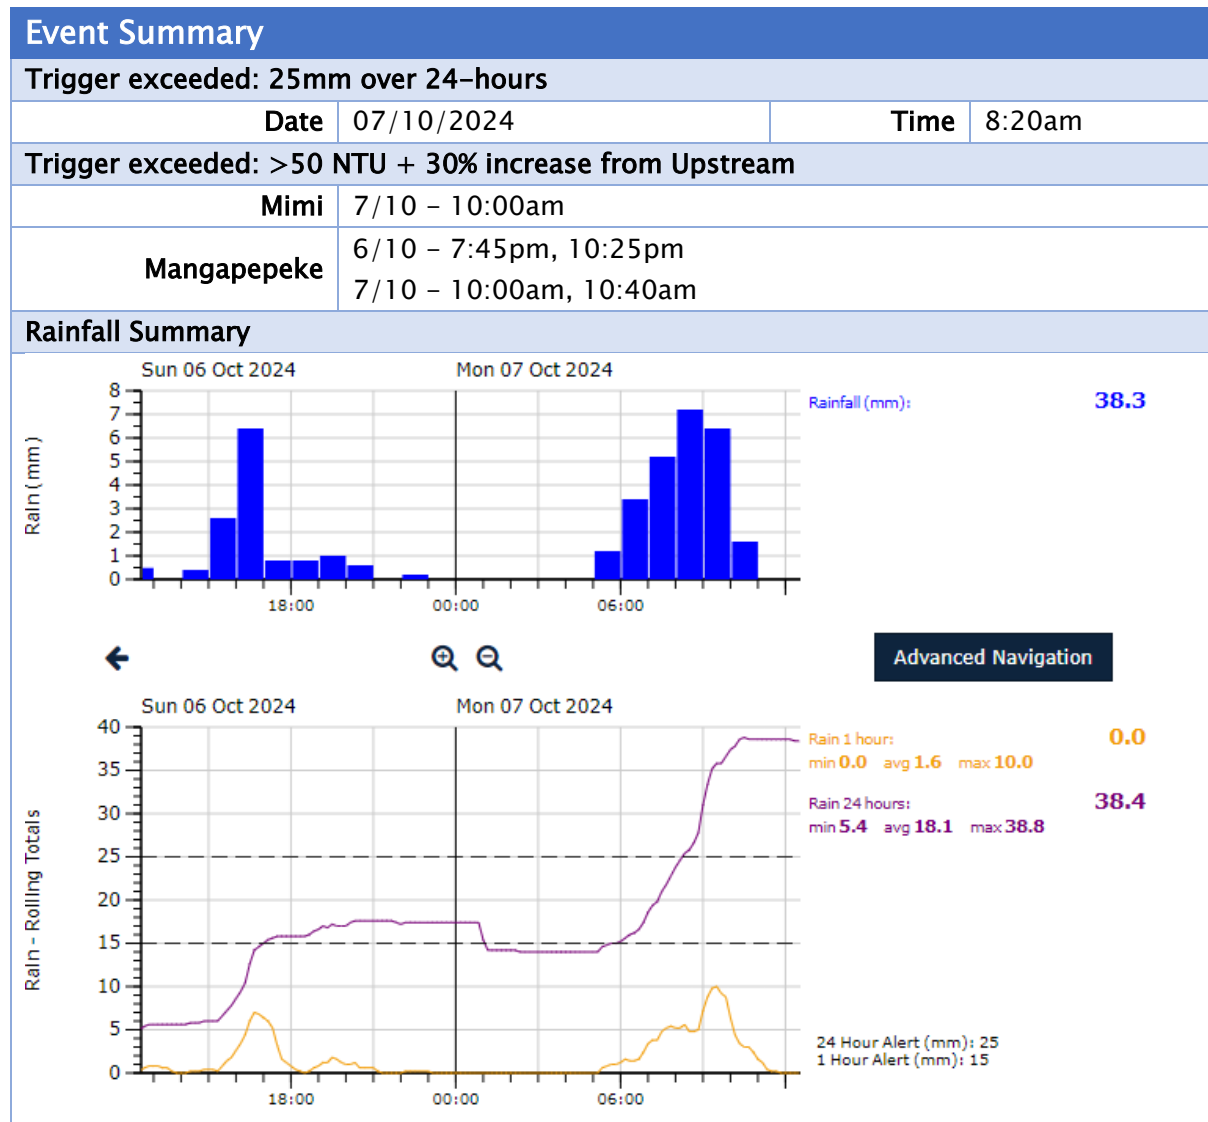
Event Summary

Trigger exceeded: 25mm over 24-hours

| Date | 07/10/2024 | Time | 8:20am |
|---|---|---|---|

Trigger exceeded: >50 NTU + 30% increase from Upstream

| Mimi | 7/10 – 10:00am |
|---|---|
| Mangapepeke | 6/10 – 7:45pm, 10:25pm<br>7/10 – 10:00am, 10:40am |

Rainfall Summary

Sun 06 Oct 2024
Mon 07 Oct 2024
Rain (mm)
8
7
6
5
4
3
2
1
0
18:00
00:00
06:00
Rainfall (mm): 38.3

Advanced Navigation

Sun 06 Oct 2024
Mon 07 Oct 2024
Rain - Rolling Totals
40
35
30
25
20
15
10
5
0
18:00
00:00
06:00
Rain 1 hour: 0.0
min 0.0 avg 1.6 max 10.0
Rain 24 hours: 38.4
min 5.4 avg 18.1 max 38.8
24 Hour Alert (mm): 25
1 Hour Alert (mm): 15